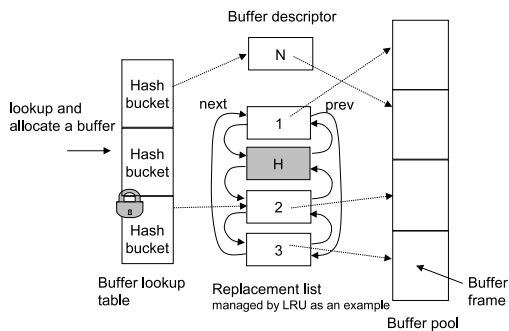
Buffer descriptor

N

lookup and allocate a buffer

Hash bucket

Hash bucket

Hash bucket

next

prev

1

H

2

3

Buffer lookup table

Replacement list
managed by LRU as an example

Buffer frame

Buffer pool